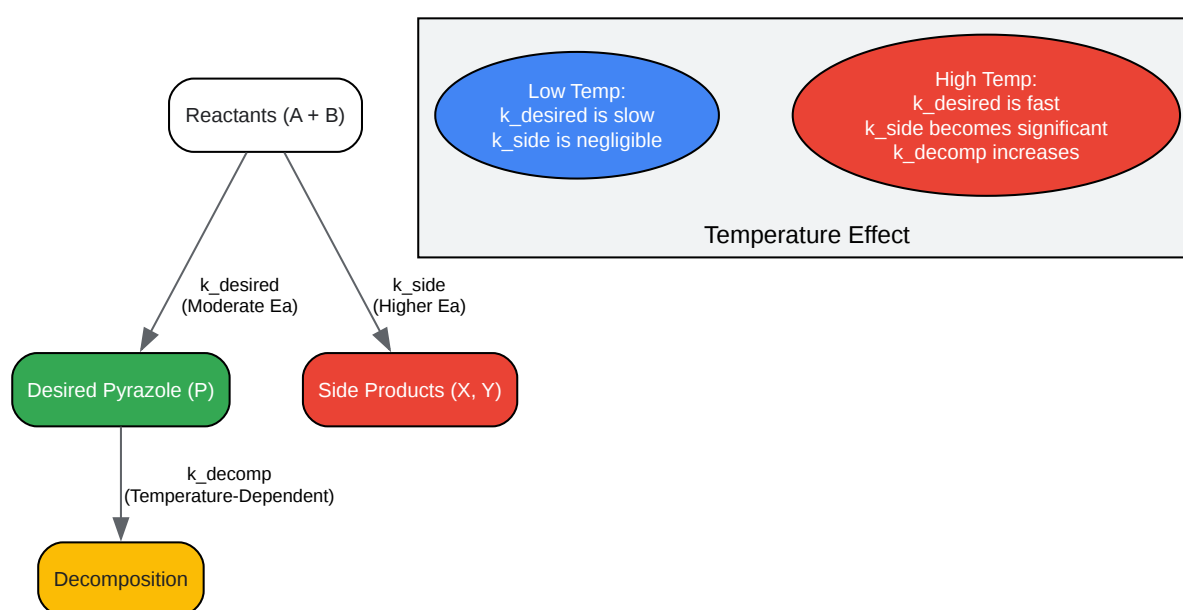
Low Temp:
k_desired is slow
k_side is negligible

High Temp:
k_desired is fast
k_side becomes significant
k_decomp increases

Temperature Effect

Reactants (A + B)

k_desired
(Moderate Ea)

k_side
(Higher Ea)

Desired Pyrazole (P)

Side Products (X, Y)

k_decomp
(Temperature-Dependent)

Decomposition